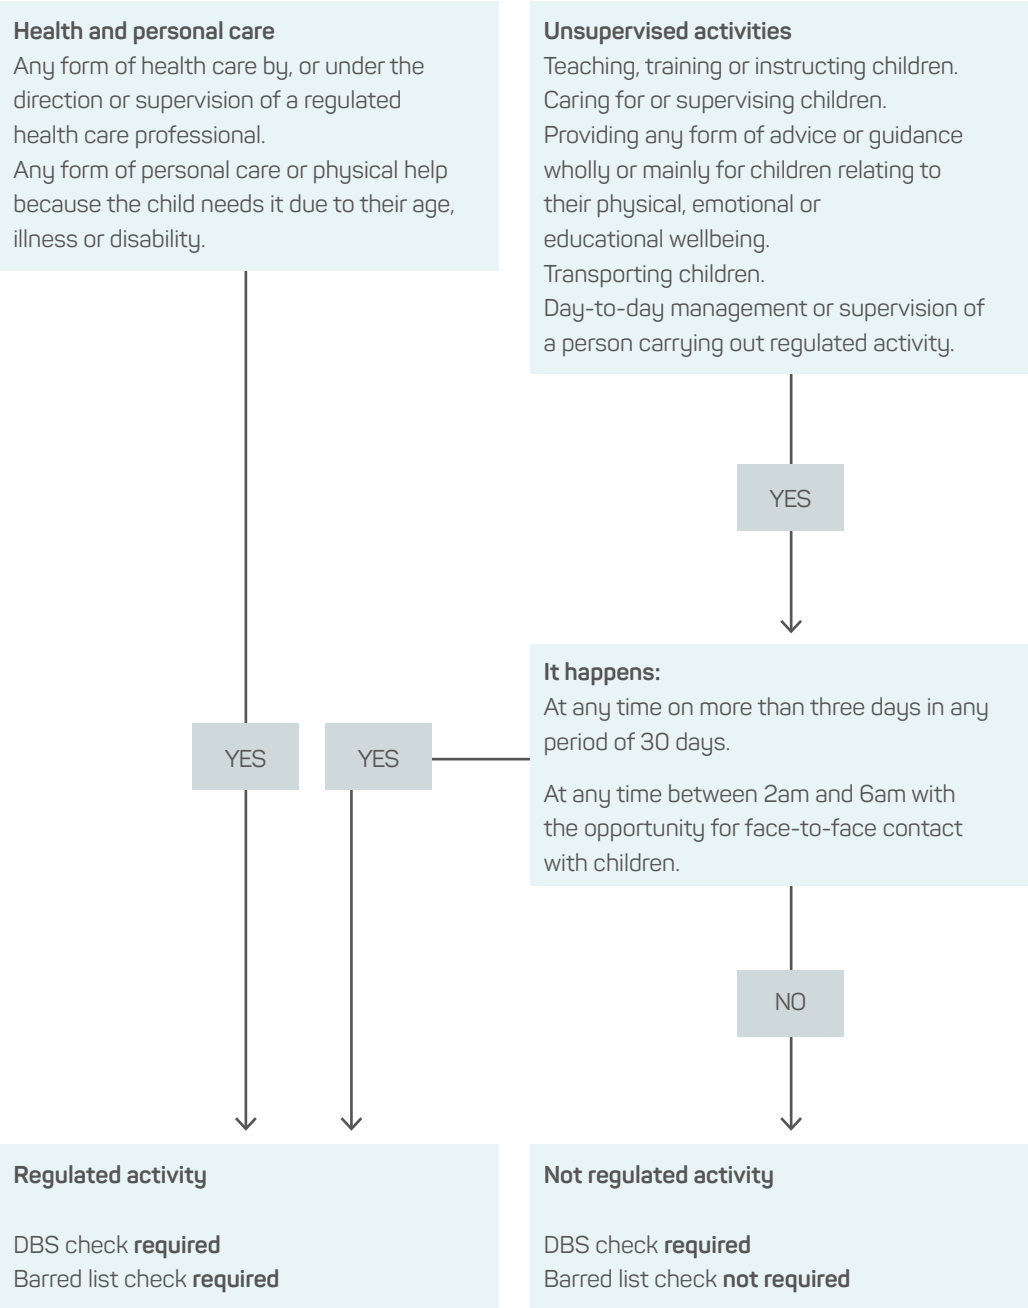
Health and personal care
Any form of health care by, or under the direction or supervision of a regulated health care professional.
Any form of personal care or physical help because the child needs it due to their age, illness or disability.

Unsupervised activities
Teaching, training or instructing children.
Caring for or supervising children.
Providing any form of advice or guidance wholly or mainly for children relating to their physical, emotional or educational wellbeing.
Transporting children.
Day-to-day management or supervision of a person carrying out regulated activity.

YES

It happens:
At any time on more than three days in any period of 30 days.

At any time between 2am and 6am with the opportunity for face-to-face contact with children.

YES

YES

NO

Regulated activity

DBS check **required**
Barred list check **required**

Not regulated activity

DBS check **required**
Barred list check **not required**